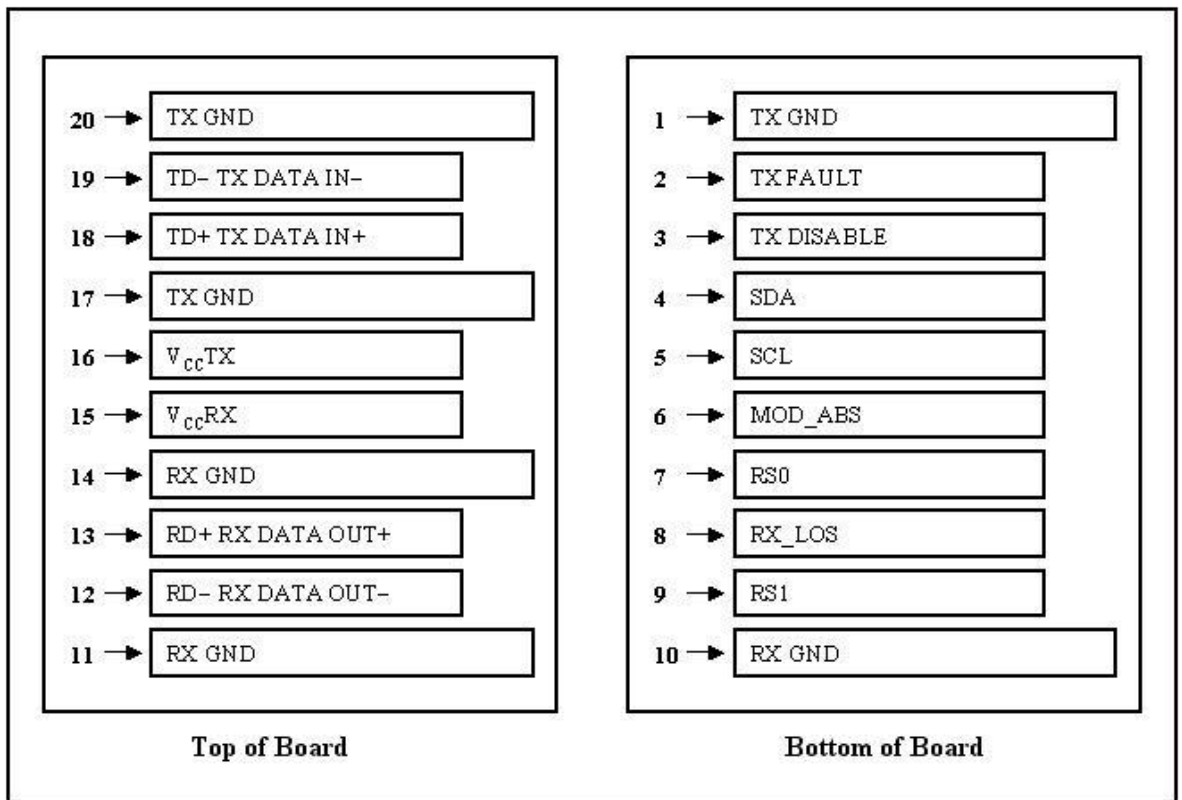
20 TX GND
19 TD- TX DATA IN-
18 TD+ TX DATA IN+
17 TX GND
16 $V_{CC}$TX
15 $V_{CC}$RX
14 RX GND
13 RD+ RX DATA OUT+
12 RD- RX DATA OUT-
11 RX GND

Top of Board

1 TX GND
2 TX FAULT
3 TX DISABLE
4 SDA
5 SCL
6 MOD_ABS
7 RS0
8 RX_LOS
9 RS1
10 RX GND

Bottom of Board